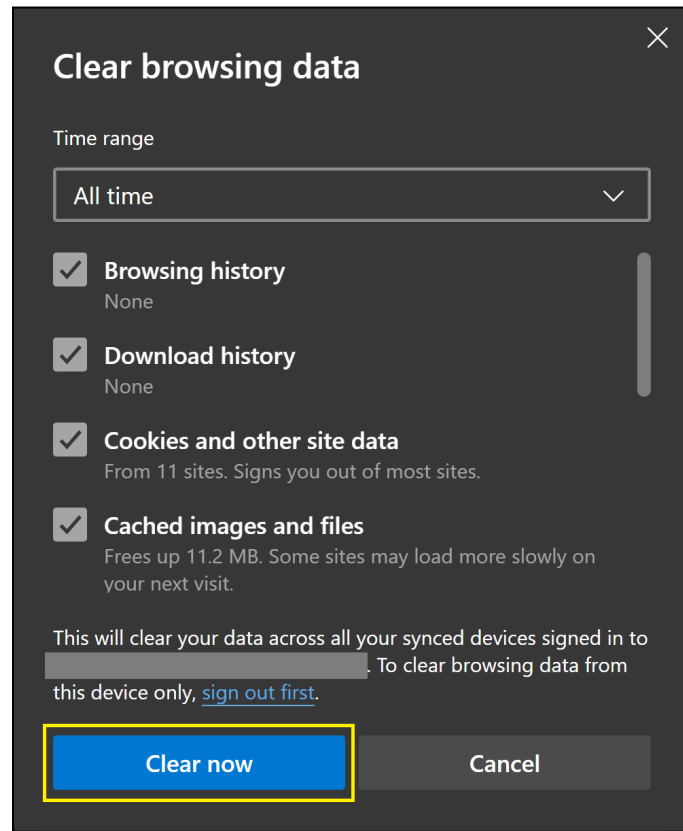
Clear browsing data

Time range

All time

Browsing history
None

Download history
None

Cookies and other site data
From 11 sites. Signs you out of most sites.

Cached images and files
Frees up 11.2 MB. Some sites may load more slowly on your next visit.

This will clear your data across all your synced devices signed in to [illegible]. To clear browsing data from this device only, sign out first.

Clear now

Cancel